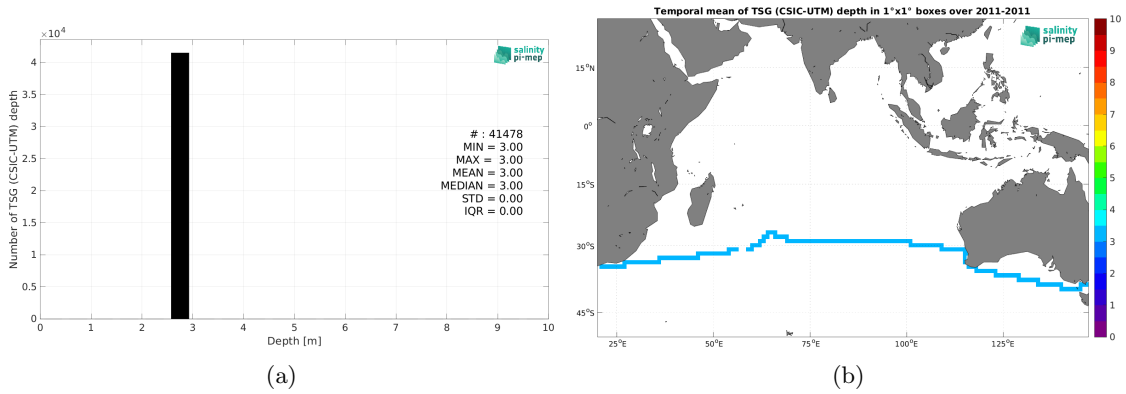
$\times10^4$
4
3.5
3
2.5
2
1.5
1
0.5
0
Number of TSG (CSIC-UTM) depth
salinity pi-mep
# : 41478
MIN = 3.00
MAX = 3.00
MEAN = 3.00
MEDIAN = 3.00
STD = 0.00
IQR = 0.00
0 1 2 3 4 5 6 7 8 9 10
Depth [m]
(a)

Temporal mean of TSG (CSIC-UTM) depth in 1°x1° boxes over 2011-2011
salinity pi-mep
15°N
0°
15°S
30°S
45°S
25°E 50°E 75°E 100°E 125°E
10
9
8
7
6
5
4
3
2
1
0
(b)